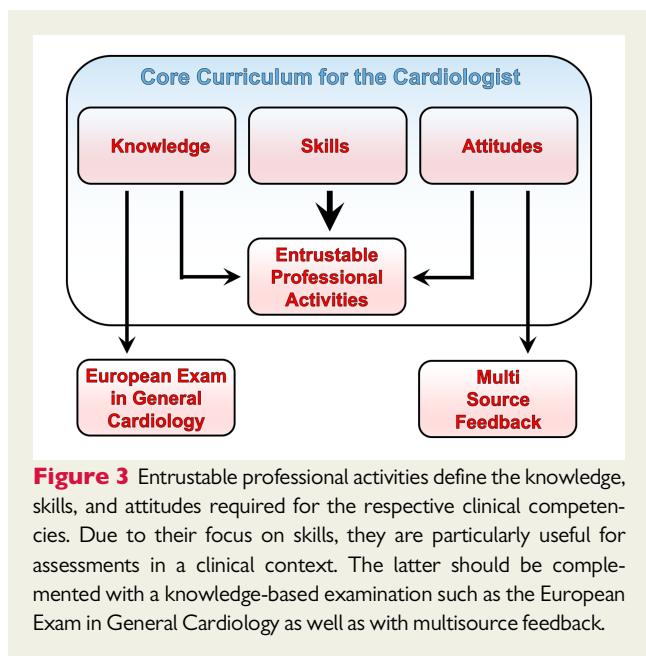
Core Curriculum for the Cardiologist

Knowledge

Skills

Attitudes

Entrustable Professional Activities

European Exam in General Cardiology

Multi Source Feedback

**Figure 3** Entrustable professional activities define the knowledge, skills, and attitudes required for the respective clinical competencies. Due to their focus on skills, they are particularly useful for assessments in a clinical context. The latter should be complemented with a knowledge-based examination such as the European Exam in General Cardiology as well as with multisource feedback.